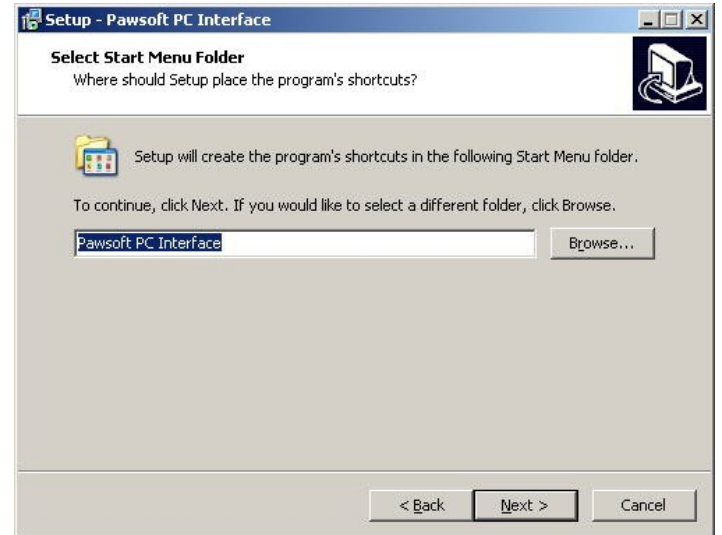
Setup - Pawsoft PC Interface

Select Start Menu Folder
Where should Setup place the program's shortcuts?

Setup will create the program's shortcuts in the following Start Menu folder.

To continue, click Next. If you would like to select a different folder, click Browse.

Pawsoft PC Interface

Browse...

< Back

Next >

Cancel